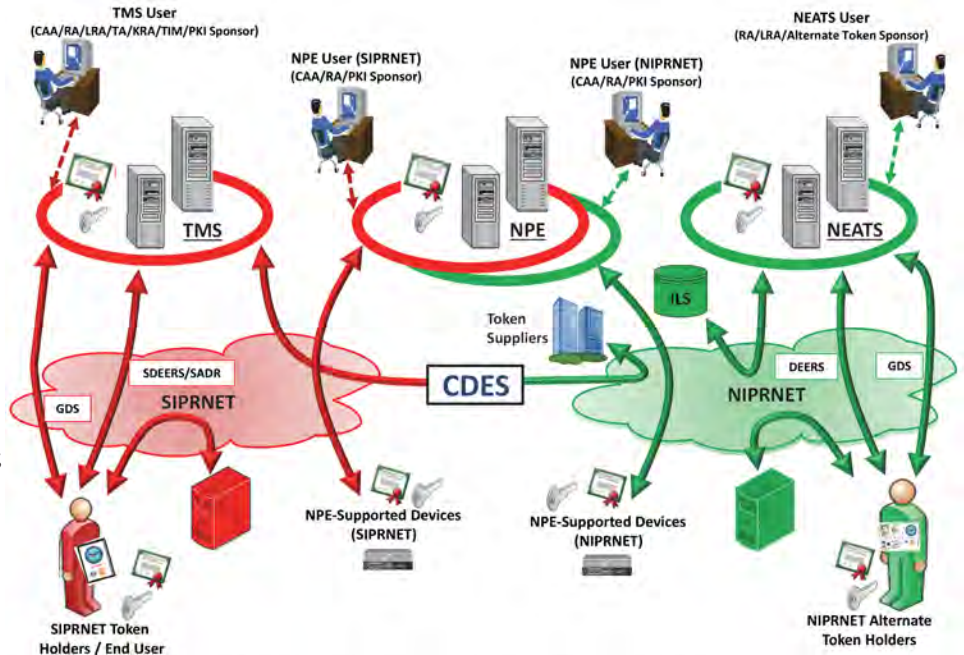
TMS User
(CAA/RA/LRA/TA/KRA/TIM/PKI Sponsor)

NPE User (SIPRNET)
(CAA/RA/PKI Sponsor)

NPE User (NIPRNET)
(CAA/RA/PKI Sponsor)

NEATS User
(RA/LRA/Alternate Token Sponsor)

TMS

NPE

NEATS

ILS

Token Suppliers

SDEERS/SADR

SIPRNET

GDS

CDES

DEERS

GDS

NIPRNET

NPE-Supported Devices
(SIPRNET)

NPE-Supported Devices
(NIPRNET)

SIPRNET Token Holders / End User

NIPRNET Alternate Token Holders